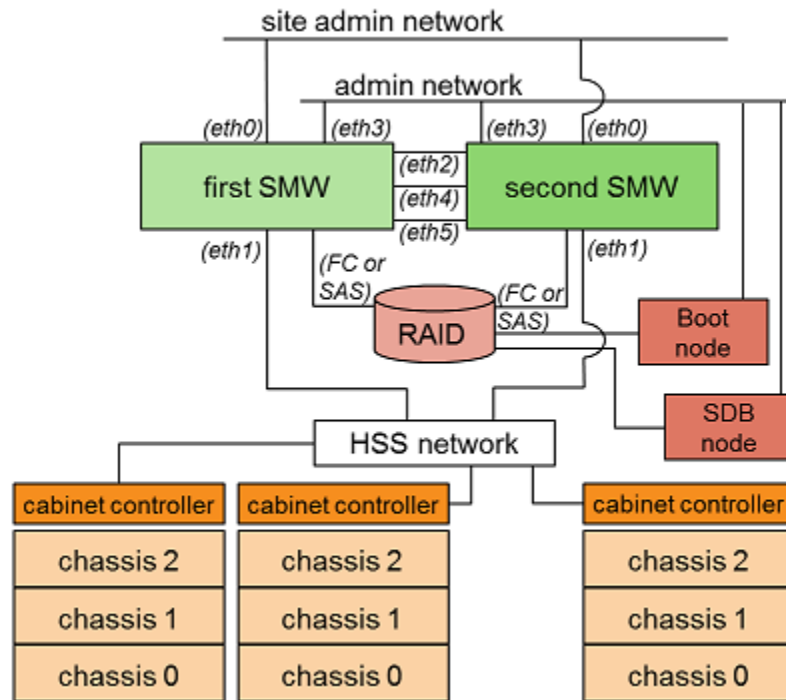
site admin network

admin network

(eth0)
(eth3)
(eth3)
(eth0)

first SMW
(eth2)
(eth4)
(eth5)
second SMW

(eth1)
(FC or SAS)
(FC or SAS)
(eth1)

RAID
Boot node
SDB node

HSS network

cabinet controller
chassis 2
chassis 1
chassis 0

cabinet controller
chassis 2
chassis 1
chassis 0

cabinet controller
chassis 2
chassis 1
chassis 0